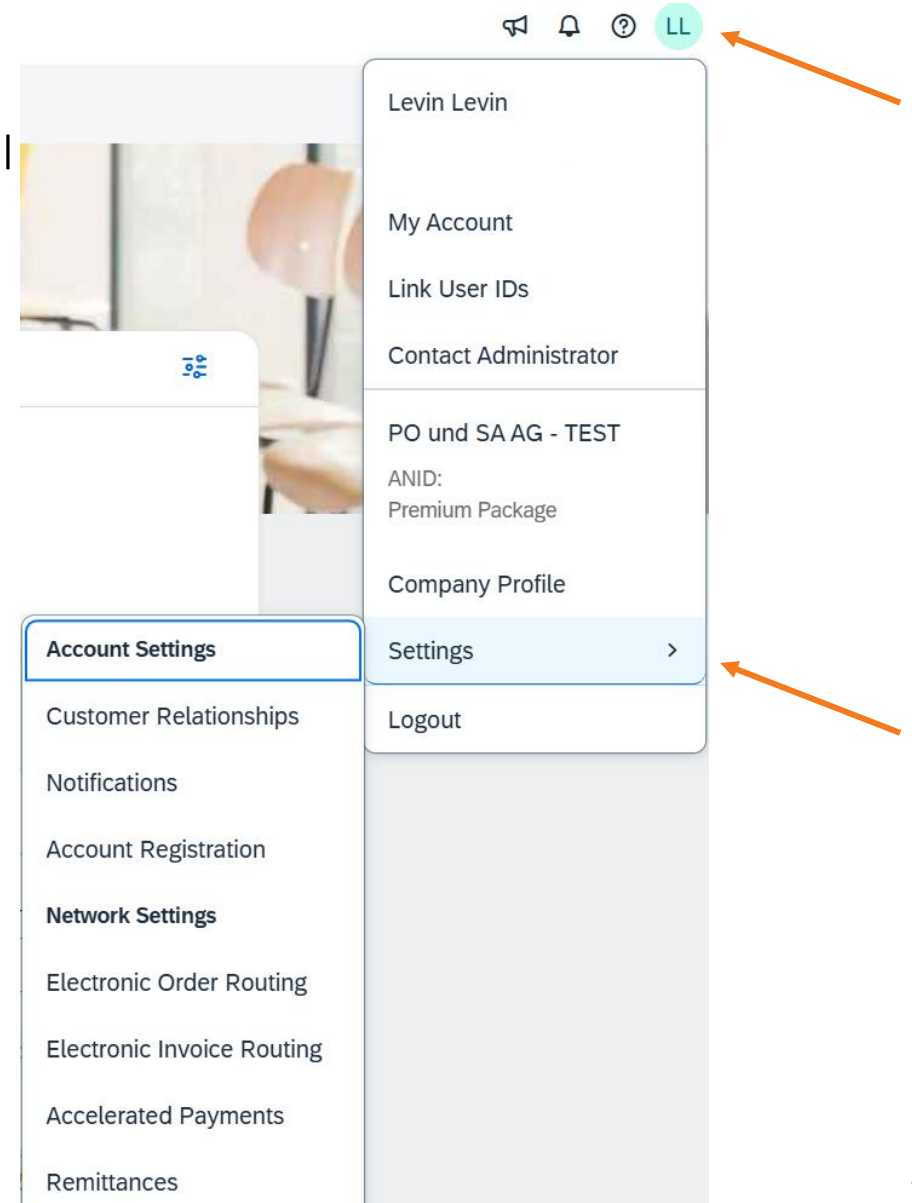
LL

Levin Levin

My Account

Link User IDs

Contact Administrator

PO und SA AG - TEST

ANID:
Premium Package

Company Profile

Settings >

Logout

Account Settings

Customer Relationships

Notifications

Account Registration

Network Settings

Electronic Order Routing

Electronic Invoice Routing

Accelerated Payments

Remittances